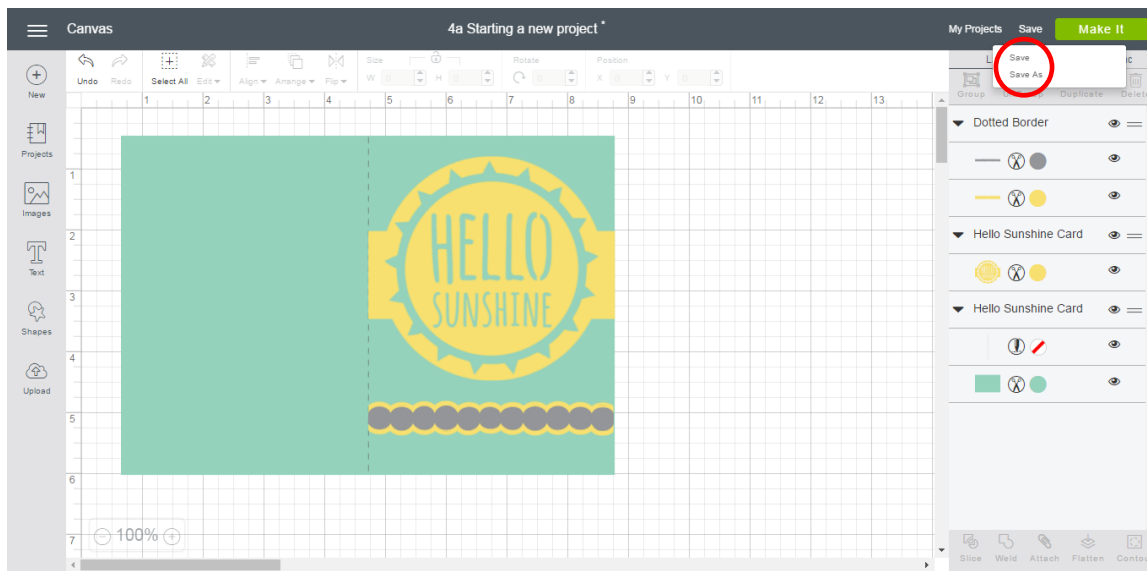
Canvas

4a Starting a new project *

My Projects Save Make It

Save
Save As

New
Projects
Images
Text
Shapes
Upload

Undo Redo Select All Edit Align Arrange Flip Size W H Rotate Position X Y

1 2 3 4 5 6 7 8 9 10 11 12 13

1 2 3 4 5 6 7

HELLO SUNSHINE

100%

Group Duplicate

Dotted Border

Hello Sunshine Card

Hello Sunshine Card

Slice Weld Attach Flatten